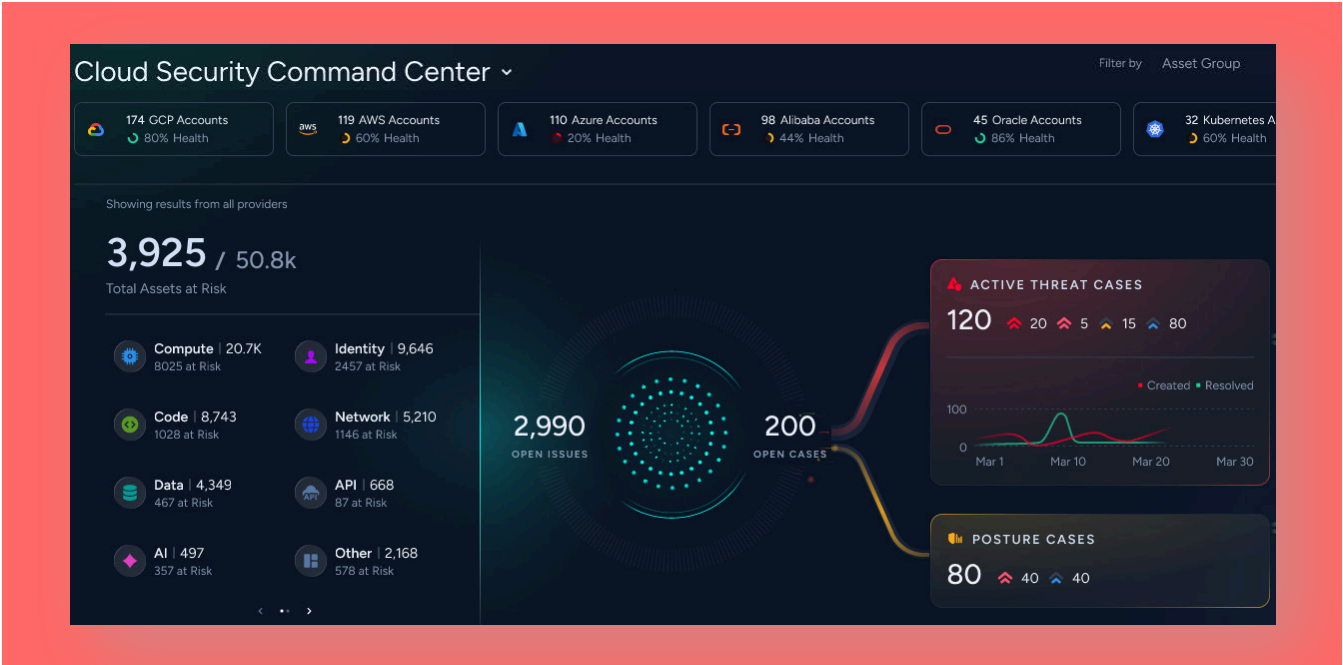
Cloud Security Command Center

Filter by Asset Group

174 GCP Accounts
80% Health

119 AWS Accounts
60% Health

110 Azure Accounts
20% Health

98 Alibaba Accounts
44% Health

45 Oracle Accounts
86% Health

32 Kubernetes A
60% Health

Showing results from all providers

3,925 / 50.8k
Total Assets at Risk

Compute | 20.7K
8025 at Risk

Identity | 9,646
2457 at Risk

Code | 8,743
1028 at Risk

Network | 5,210
1146 at Risk

Data | 4,349
467 at Risk

API | 668
87 at Risk

AI | 497
357 at Risk

Other | 2,168
578 at Risk

2,990
OPEN ISSUES

200
OPEN CASES

ACTIVE THREAT CASES
120 20 5 15 80

Created Resolved
100
0
Mar 1 Mar 10 Mar 20 Mar 30

POSTURE CASES
80 40 40